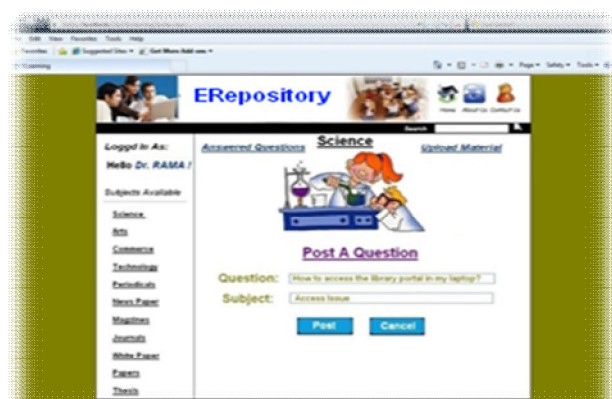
File Edit View Favorites Tools Help
Favorites Suggested Sites Get More Add-ons
E-Learning
Page Safety Tools

ERepository

Home About Us Contact Us

Search:

Loggd In As:
Hello Dr. RAMA !

Subjects Available

Science
Arts
Commerce
Technology
Periodicals
News Paper
Magzines
Journals
White Paper
Papers
Thesis

Answered Questions
Science
Upload Material

Post A Question

Question: How to access the library portal in my laptop?
Subject: Access Issue

Post
Cancel